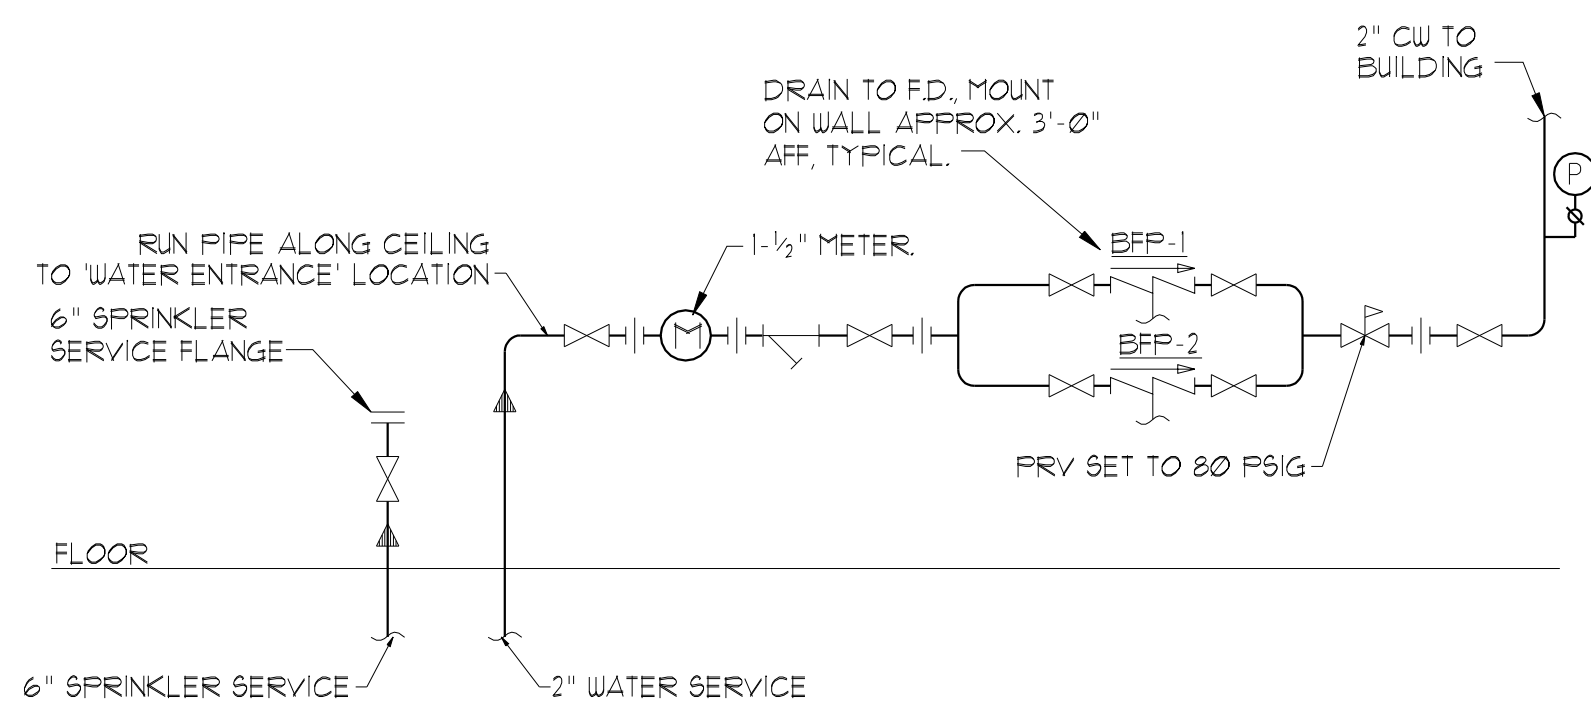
2" CW TO BUILDING

DRAIN TO F.D., MOUNT ON WALL APPROX. 3'-Ø" AFF, TYPICAL.

P

RUN PIPE ALONG CEILING TO 'WATER ENTRANCE' LOCATION

1-$\frac{1}{2}$" METER.

BFP-1

6" SPRINKLER SERVICE FLANGE

M

BFP-2

PRV SET TO 8Ø PSIG

FLOOR

6" SPRINKLER SERVICE

2" WATER SERVICE